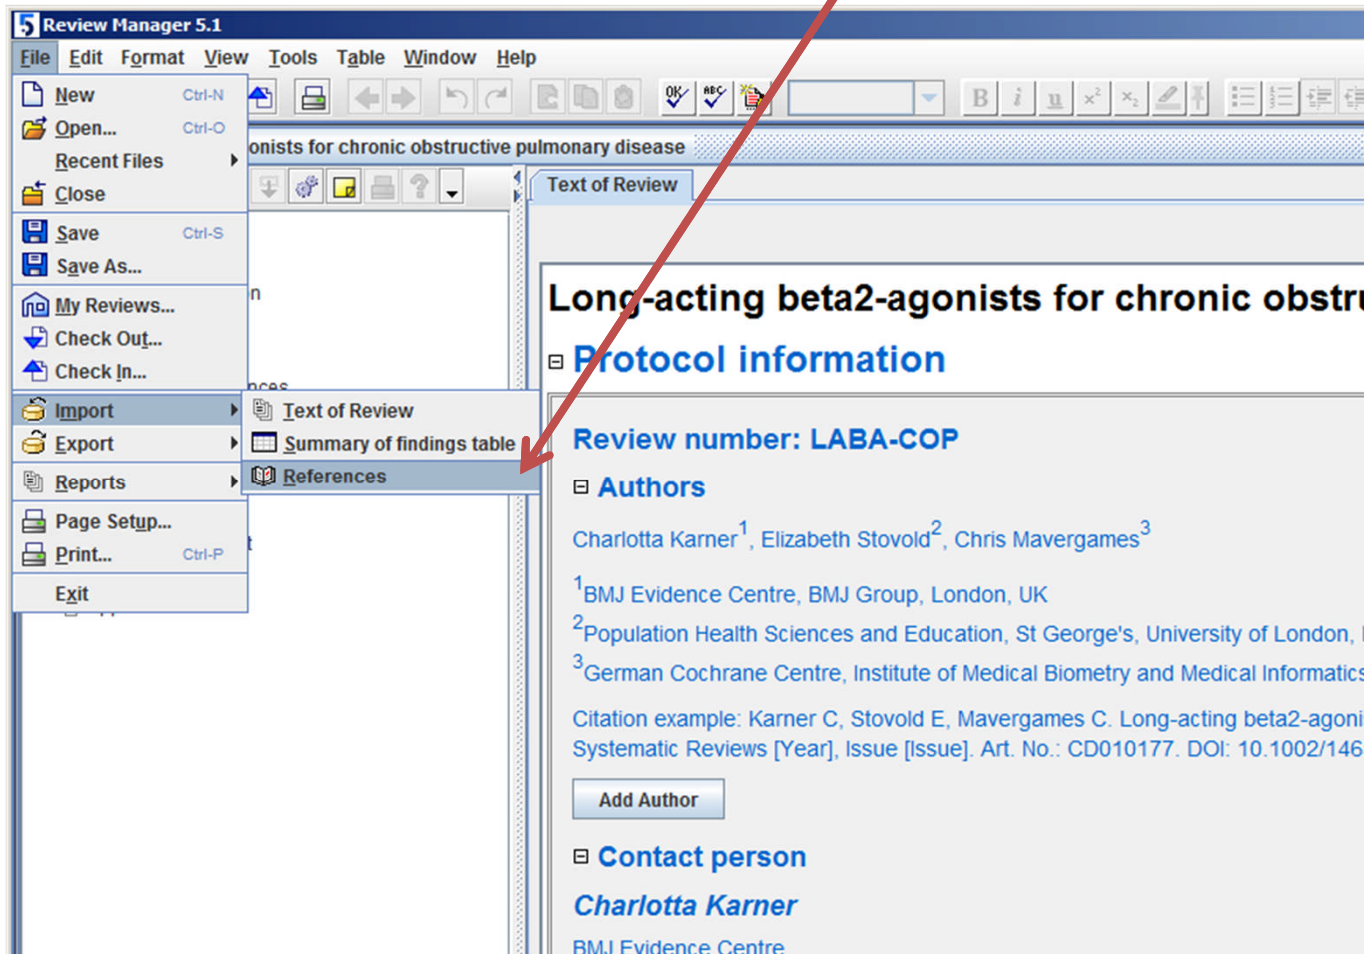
Review Manager 5.1

File Edit Format View Tools Table Window Help

New Ctrl-N
Open... Ctrl-O
Recent Files
Close
Save Ctrl-S
Save As...
My Reviews...
Check Out...
Check In...
Import
Export
Reports
Page Setup...
Print... Ctrl-P
Exit

Text of Review
Summary of findings table
References

onists for chronic obstructive pulmonary disease

n

nces

t

Text of Review

Long-acting beta2-agonists for chronic obstru

Protocol information

Review number: LABA-COP

Authors

Charlotta Karner$^1$, Elizabeth Stovold$^2$, Chris Mavergames$^3$

$^1$BMJ Evidence Centre, BMJ Group, London, UK
$^2$Population Health Sciences and Education, St George's, University of London,
$^3$German Cochrane Centre, Institute of Medical Biometry and Medical Informatics

Citation example: Karner C, Stovold E, Mavergames C. Long-acting beta2-agoni Systematic Reviews [Year], Issue [Issue]. Art. No.: CD010177. DOI: 10.1002/146

Add Author

Contact person

Charlotta Karner

BMJ Evidence Centre